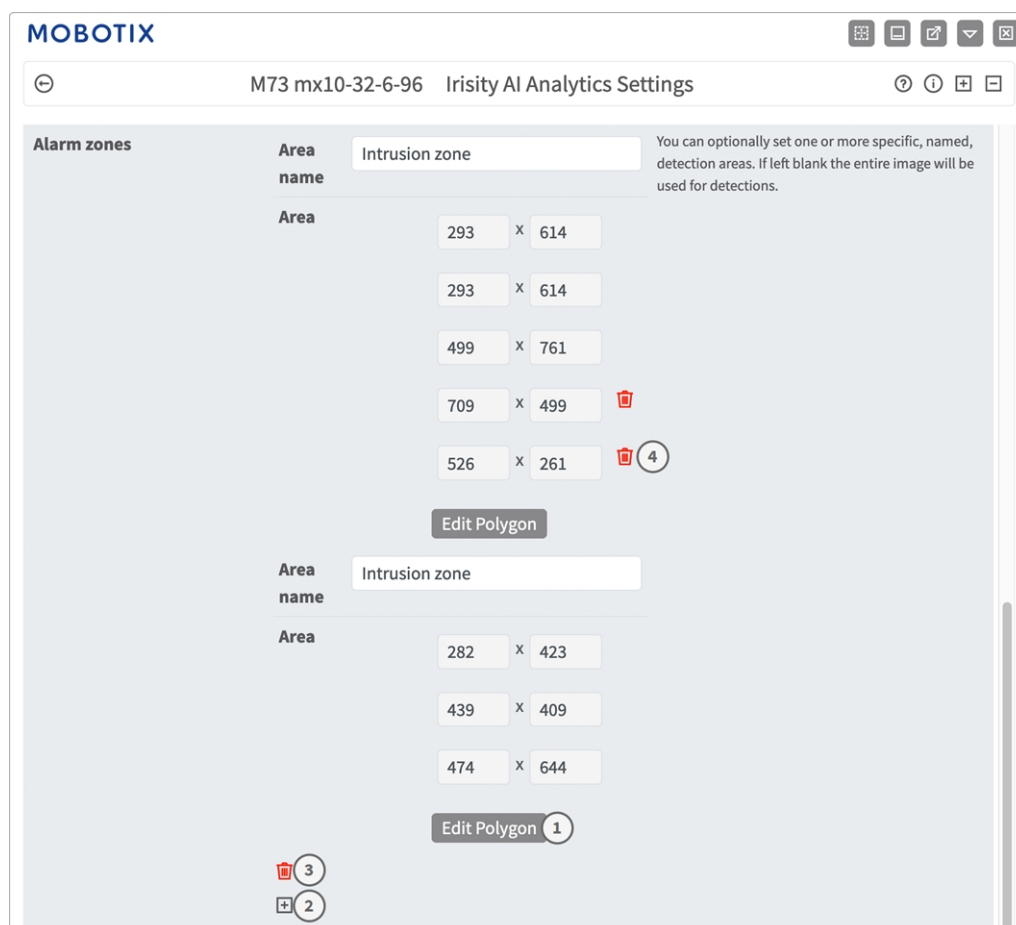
MOBOTIX

M73 mx10-32-6-96 Irisity AI Analytics Settings

Alarm zones

Area name Intrusion zone

You can optionally set one or more specific, named, detection areas. If left blank the entire image will be used for detections.

Area
293 x 614
293 x 614
499 x 761
709 x 499
526 x 261 4

Edit Polygon

Area name Intrusion zone

Area
282 x 423
439 x 409
474 x 644

Edit Polygon 1

3
2